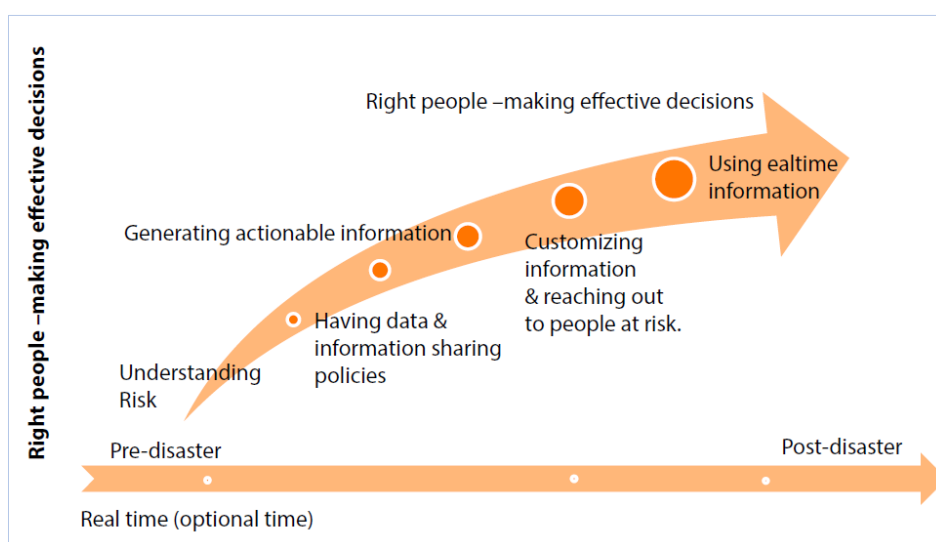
Right people –making effective decisions

Right people –making effective decisions

Using ealtime information

Generating actionable information

Customizing information & reaching out to people at risk.

Having data & information sharing policies

Understanding Risk

Pre-disaster

Post-disaster

Real time (optional time)